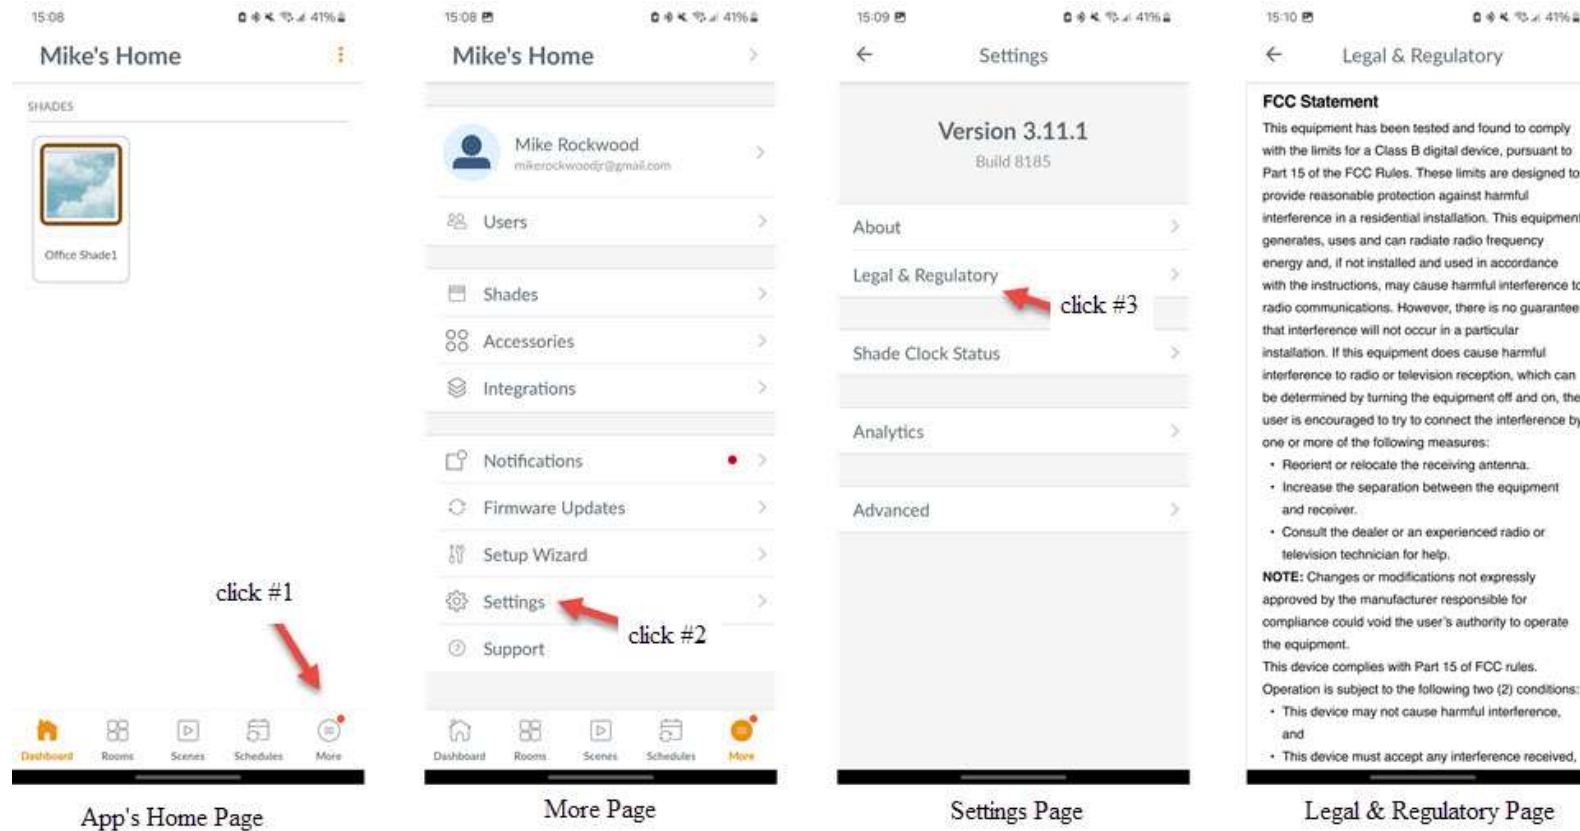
15:08 41%

Mike's Home

SHADES

Office Shade1

click #1

Dashboard Rooms Scenes Schedules More

App's Home Page

15:08 41%

Mike's Home

Mike Rockwood
mikerockwoodr@gmail.com

Users

Shades

Accessories

Integrations

Notifications

Firmware Updates

Setup Wizard

Settings

click #2

Support

Dashboard Rooms Scenes Schedules More

More Page

15:09 41%

Settings

Version 3.11.1
Build 8185

About

Legal & Regulatory

click #3

Shade Clock Status

Analytics

Advanced

Settings Page

15:10 41%

Legal & Regulatory

FCC Statement

This equipment has been tested and found to comply with the limits for a Class B digital device, pursuant to Part 15 of the FCC Rules. These limits are designed to provide reasonable protection against harmful interference in a residential installation. This equipment generates, uses and can radiate radio frequency energy and, if not installed and used in accordance with the instructions, may cause harmful interference to radio communications. However, there is no guarantee that interference will not occur in a particular installation. If this equipment does cause harmful interference to radio or television reception, which can be determined by turning the equipment off and on, the user is encouraged to try to connect the interference by one or more of the following measures:

• Reorient or relocate the receiving antenna.
• Increase the separation between the equipment and receiver.
• Consult the dealer or an experienced radio or television technician for help.

NOTE: Changes or modifications not expressly approved by the manufacturer responsible for compliance could void the user's authority to operate the equipment.

This device complies with Part 15 of FCC rules. Operation is subject to the following two (2) conditions:

• This device may not cause harmful interference, and
• This device must accept any interference received,

Legal & Regulatory Page